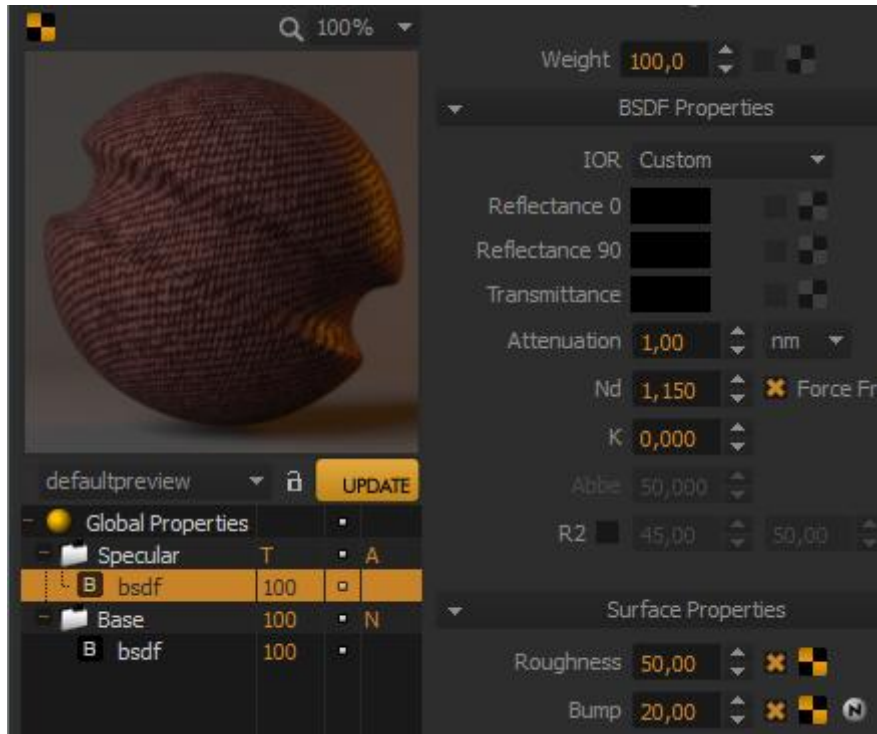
100%

defaultpreview

UPDATE

| | | | |
|---|---|---|---|
| Global Properties | | | |
| Specular | T | | A |
| B bsdf | 100 | | |
| Base | 100 | | N |
| B bsdf | 100 | | |

Weight 100,0

BSDF Properties

IOR Custom

Reflectance 0

Reflectance 90

Transmittance

Attenuation 1,00 nm

Nd 1,150 Force Fr

K 0,000

Abbe 50,000

R2 45,00 50,00

Surface Properties

Roughness 50,00

Bump 20,00